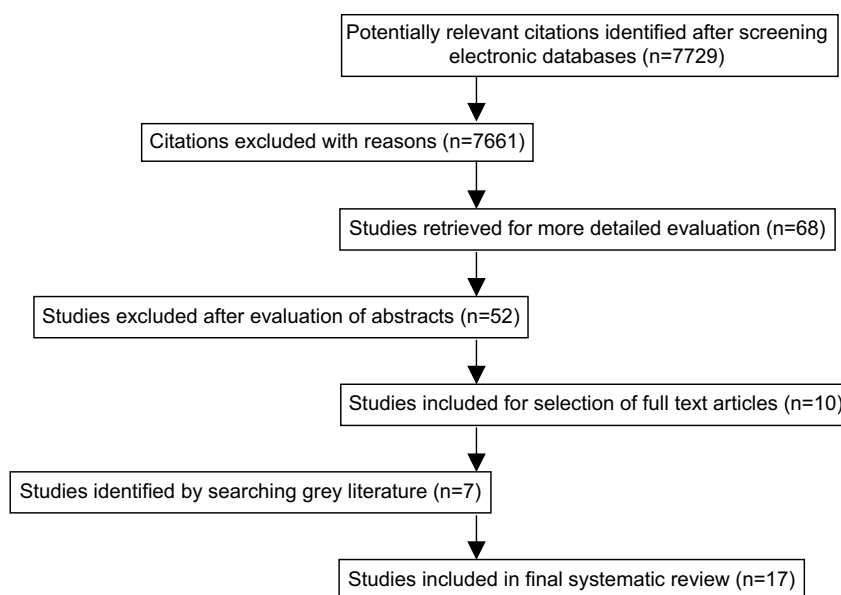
Potentially relevant citations identified after screening electronic databases (n=7729)

Citations excluded with reasons (n=7661)

Studies retrieved for more detailed evaluation (n=68)

Studies excluded after evaluation of abstracts (n=52)

Studies included for selection of full text articles (n=10)

Studies identified by searching grey literature (n=7)

Studies included in final systematic review (n=17)